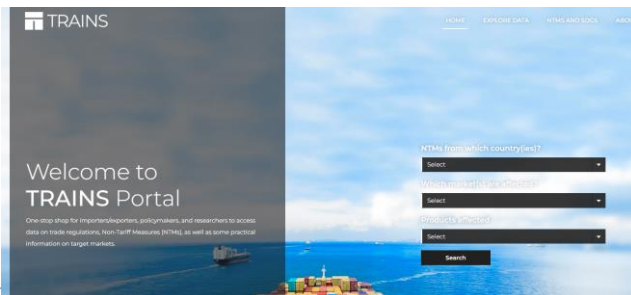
TRAINS

HOME EXPLORE DATA NTMS AND SDGS ABO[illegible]

Welcome to
TRAINS Portal

One-stop shop for importers/exporters, policymakers, and researchers to access data on trade regulations, Non-Tariff Measures (NTMs), as well as some practical information on target markets.

NTMs from which country(ies)?
Select

Which markets are affected?
Select

Products affected
Select

Search